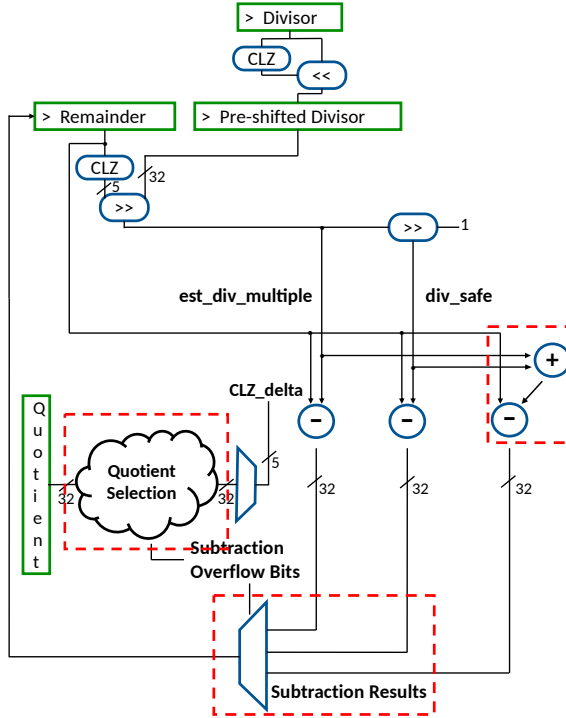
> Divisor

CLZ

<<

> Remainder

> Pre-shifted Divisor

CLZ

5

32

>>

>>

1

est_div_multiple

div_safe

+

CLZ_delta

-

-

-

Quotient

Quotient Selection

32

32

5

32

32

32

Subtraction Overflow Bits

Subtraction Results